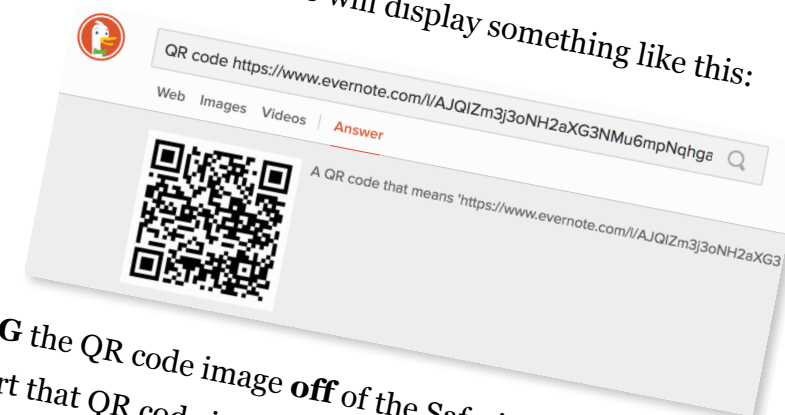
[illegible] will display something like this:

QR code https://www.evernote.com/l/AJQIZm3j3oNH2aXG3NMu6mpNqhga

Web Images Videos Answer

A QR code that means 'https://www.evernote.com/l/AJQIZm3j3oNH2aXG3

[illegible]G the QR code image off of the Safa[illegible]
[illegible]rt that QR cod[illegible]